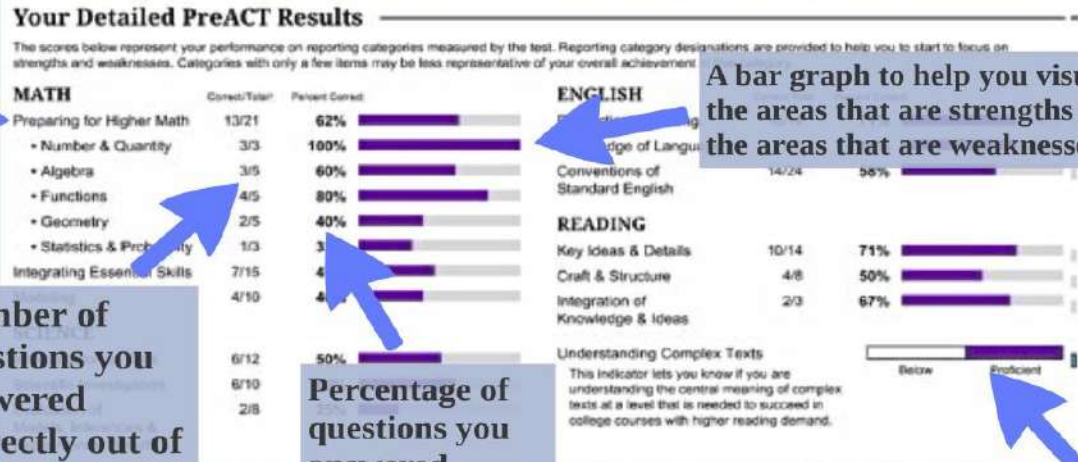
Your Detailed PreACT Results

The scores below represent your performance on reporting categories measured by the test. Reporting category designations are provided to help you to start to focus on strengths and weaknesses. Categories with only a few items may be less representative of your overall achievement

A bar graph to help you visu the areas that are strengths the areas that are weakness

MATH

| | Correct/Total | Percent Correct |
|---|---|---|
| Preparing for Higher Math | 13/21 | 62% |
| • Number & Quantity | 3/3 | 100% |
| • Algebra | 3/5 | 60% |
| • Functions | 4/5 | 80% |
| • Geometry | 2/5 | 40% |
| • Statistics & Prob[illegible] | 1/3 | 3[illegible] |
| Integrating Essen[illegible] Skills | 7/15 | 4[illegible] |
| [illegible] | 4/10 | 4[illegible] |

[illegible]ber of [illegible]stions you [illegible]vered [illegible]ectly out of

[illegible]

| | | |
|---|---|---|
| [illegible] | 6/12 | 50% |
| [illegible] | 6/10 | |
| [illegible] | 2/8 | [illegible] |

Percentage of questions you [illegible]

ENGLISH

| | | |
|---|---|---|
| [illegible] | | |
| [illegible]dge of Langu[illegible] | | |
| Conventions of Standard English | 14/24 | 58% |

READING

| | | |
|---|---|---|
| Key Ideas & Details | 10/14 | 71% |
| Craft & Structure | 4/8 | 50% |
| Integration of Knowledge & Ideas | 2/3 | 67% |

Understanding Complex Texts

This indicator lets you know if you are understanding the central meaning of complex texts at a level that is needed to succeed in college courses with higher reading demand.

Below Proficient